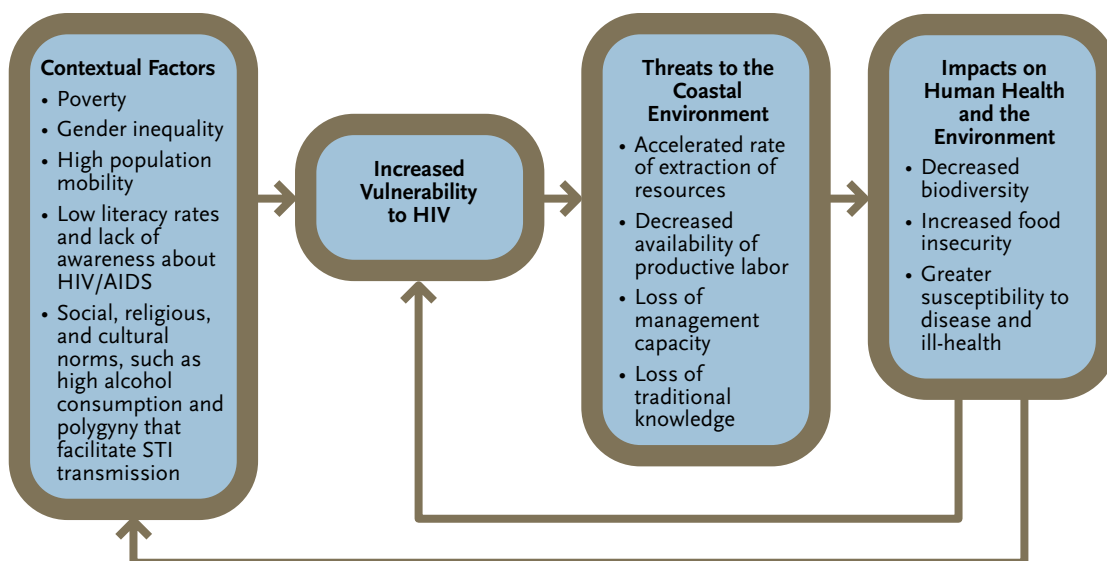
Contextual Factors
• Poverty
• Gender inequality
• High population mobility
• Low literacy rates and lack of awareness about HIV/AIDS
• Social, religious, and cultural norms, such as high alcohol consumption and polygyny that facilitate STI transmission

Increased Vulnerability to HIV

Threats to the Coastal Environment
• Accelerated rate of extraction of resources
• Decreased availability of productive labor
• Loss of management capacity
• Loss of traditional knowledge

Impacts on Human Health and the Environment
• Decreased biodiversity
• Increased food insecurity
• Greater susceptibility to disease and ill-health